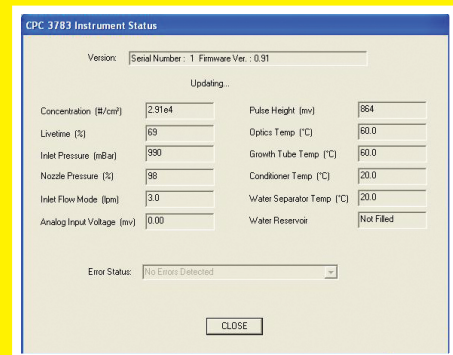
CPC 3783 Instrument Status

Version: Serial Number : 1 Firmware Ver. : 0.91

Updating...

Concentration (#/cm³) 2.91e4

Livetime (%) 69

Inlet Pressure (mBar) 990

Nozzle Pressure (%) 98

Inlet Flow Mode (lpm) 3.0

Analog Input Voltage (mv) 0.00

Pulse Height (mv) 864

Optics Temp (°C) 60.0

Growth Tube Temp (°C) 60.0

Conditioner Temp (°C) 20.0

Water Separator Temp (°C) 20.0

Water Reservoir Not Filled

Error Status: No Errors Detected

CLOSE